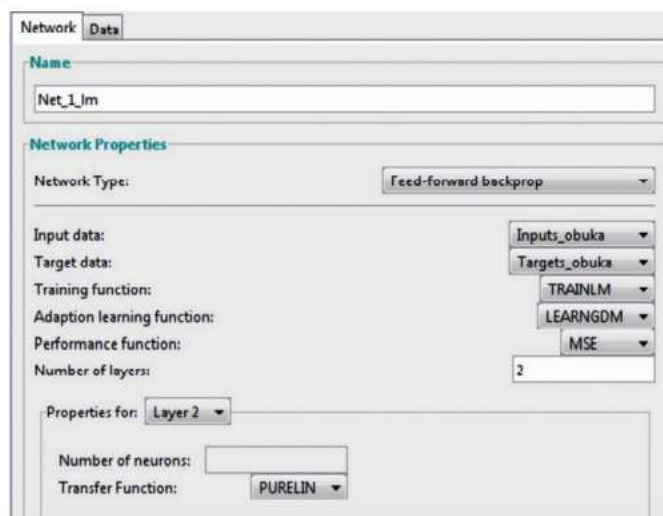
Network Data

Name

Net_1_lm

Network Properties

Network Type: Feed-forward backprop

Input data: Inputs_obuka
Target data: Targets_obuka
Training function: TRAINLM
Adaption learning function: LEARNGDM
Performance function: MSE
Number of layers: 2

Properties for: Layer 2

Number of neurons:
Transfer Function: PURELIN